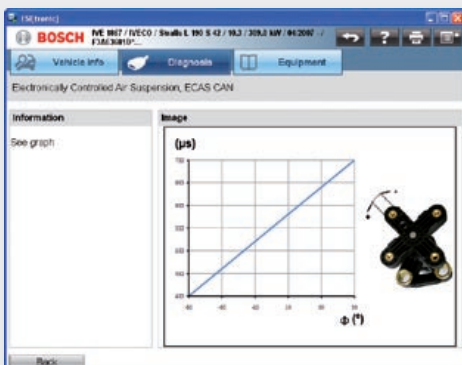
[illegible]

BOSCH IVE M67 / IVECO / Stralis L 190 S 42 / 10,3 / 309,2 kW / 04/2007 - / F3AE3681D*...

Vehicle info

Diagnosis

Equipment

Electronically Controlled Air Suspension, ECAS CAN

Information

See graph

Image

(μs)

700

600

500

500

400

400

400

-60

-40

-20

0

20

40

60

Φ (°)

Back